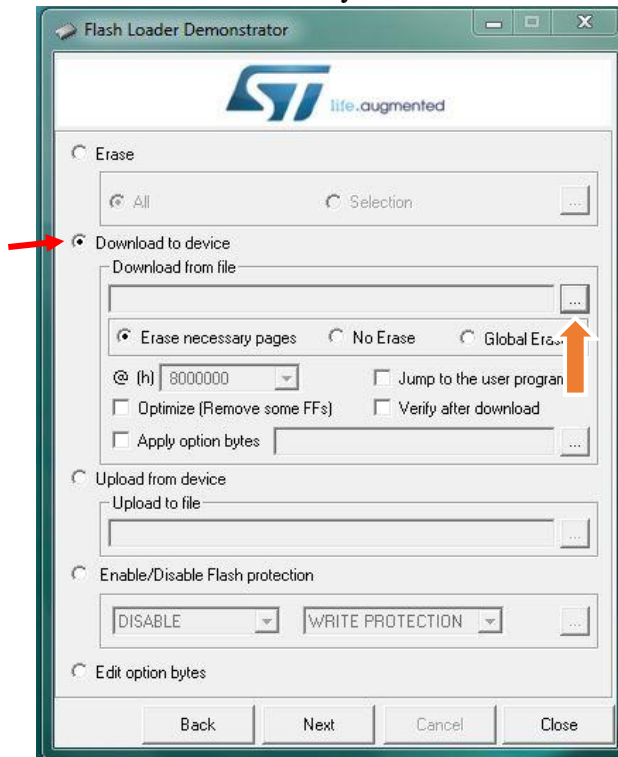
Flash Loader Demonstrator

life.augmented

Erase

All

Selection

...

Download to device

Download from file

...

Erase necessary pages

No Erase

Global Eras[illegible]

@ (h) 8000000

Jump to the user progran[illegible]

Optimize (Remove some FFs)

Verify after download

Apply option bytes

...

Upload from device

Upload to file

...

Enable/Disable Flash protection

DISABLE

WRITE PROTECTION

...

Edit option bytes

Back

Next

Cancel

Close